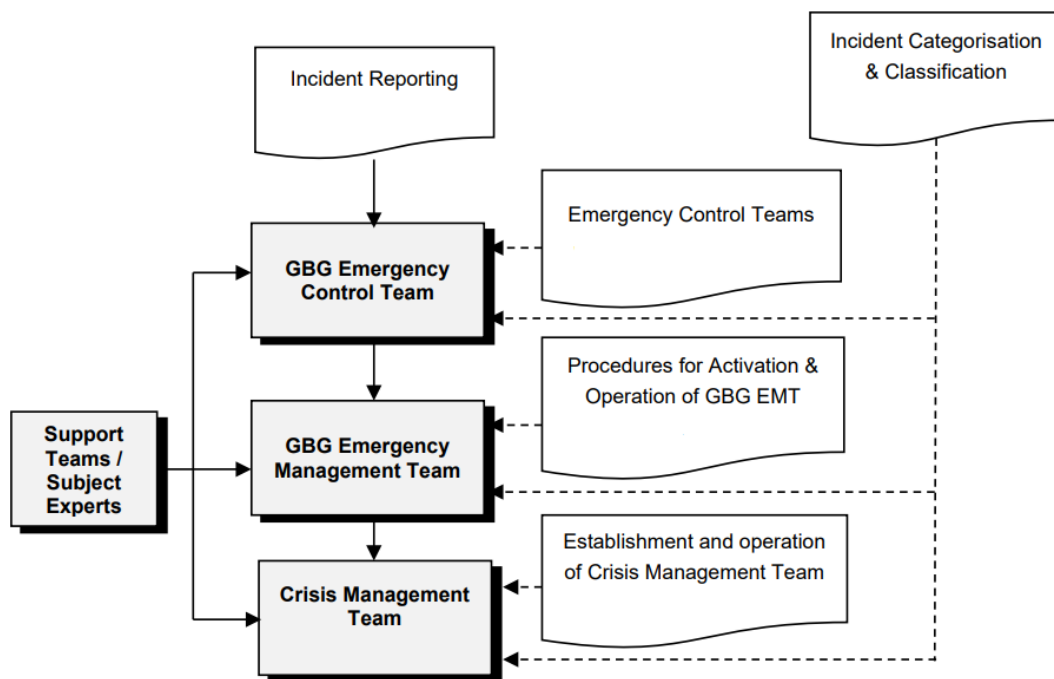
Incident Reporting

Incident Categorisation & Classification

Emergency Control Teams

GBG Emergency Control Team

Procedures for Activation & Operation of GBG EMT

Support Teams / Subject Experts

GBG Emergency Management Team

Establishment and operation of Crisis Management Team

Crisis Management Team